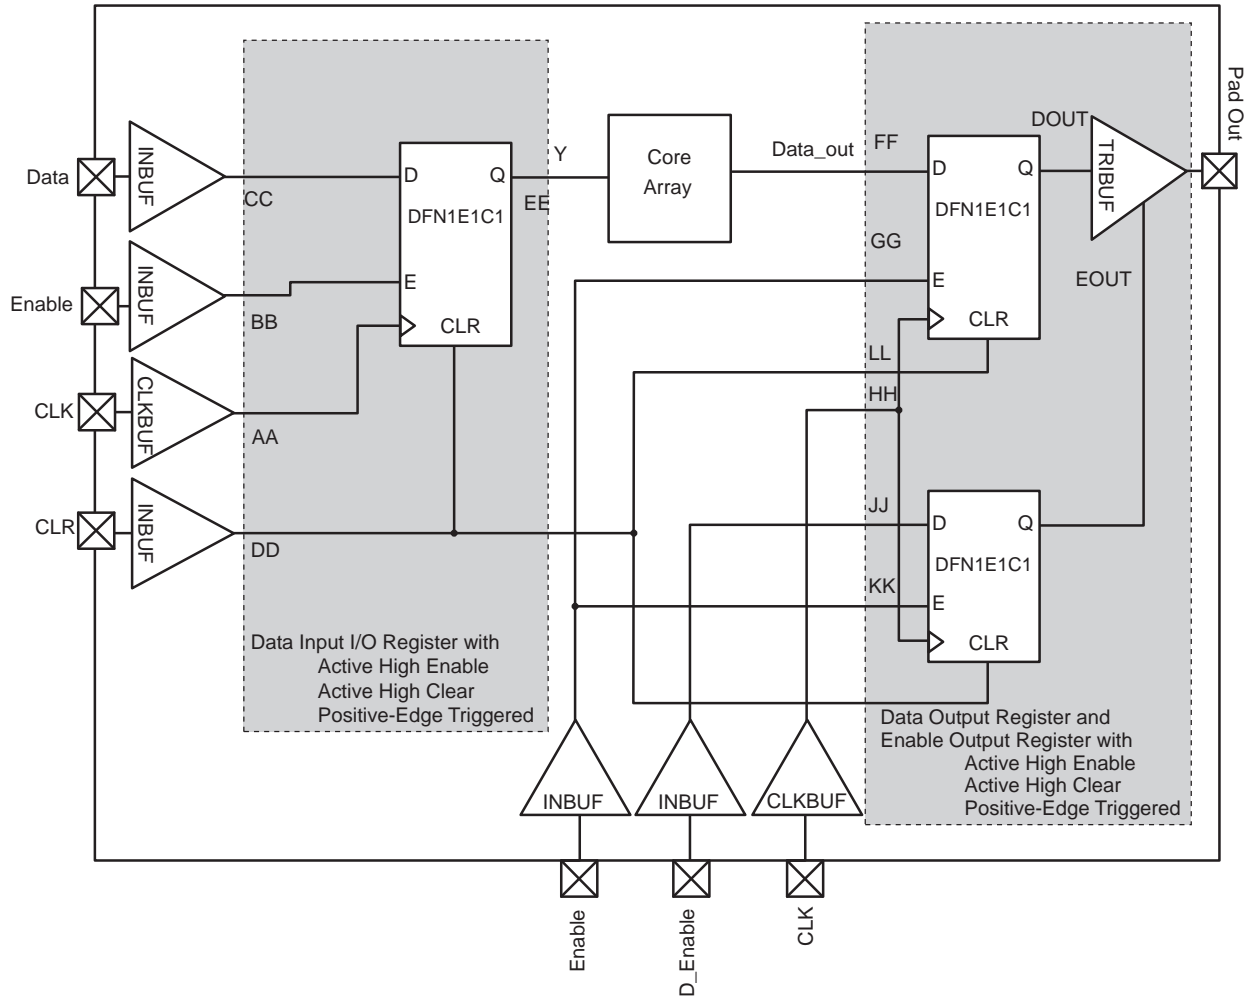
Data
Enable
CLK
CLR

INBUF
INBUF
CLKBUF
INBUF

CC
BB
AA
DD

D
Q
E
CLR
DFN1E1C1

Y
EE

Core Array

Data_out

FF
GG
LL
HH
JJ
KK

D
Q
E
CLR
DFN1E1C1

D
Q
E
CLR
DFN1E1C1

DOUT
TRIBUF
EOUT

Pad Out

Data Input I/O Register with
Active High Enable
Active High Clear
Positive-Edge Triggered

INBUF
INBUF
CLKBUF

Data Output Register and
Enable Output Register with
Active High Enable
Active High Clear
Positive-Edge Triggered

Enable
D_Enable
CLK